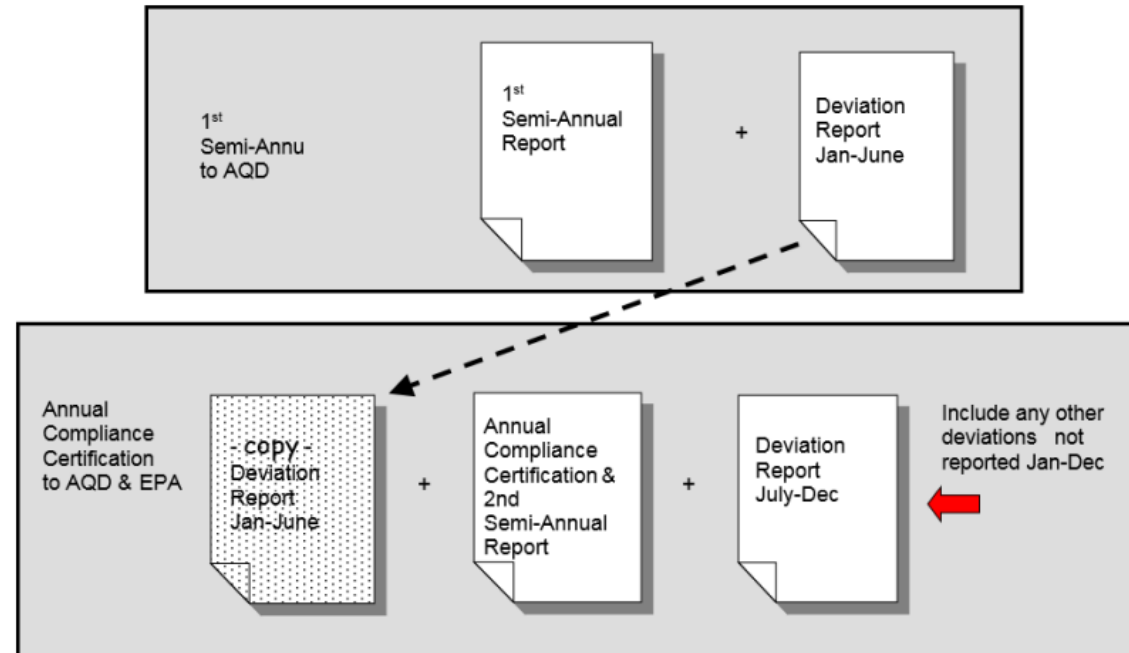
1$^{st}$ Semi-Annu to AQD

1$^{st}$ Semi-Annual Report

+

Deviation Report Jan-June

Annual Compliance Certification to AQD & EPA

- copy - Deviation Report Jan-June

+

Annual Compliance Certification & 2nd Semi-Annual Report

+

Deviation Report July-Dec

Include any other deviations not reported Jan-Dec